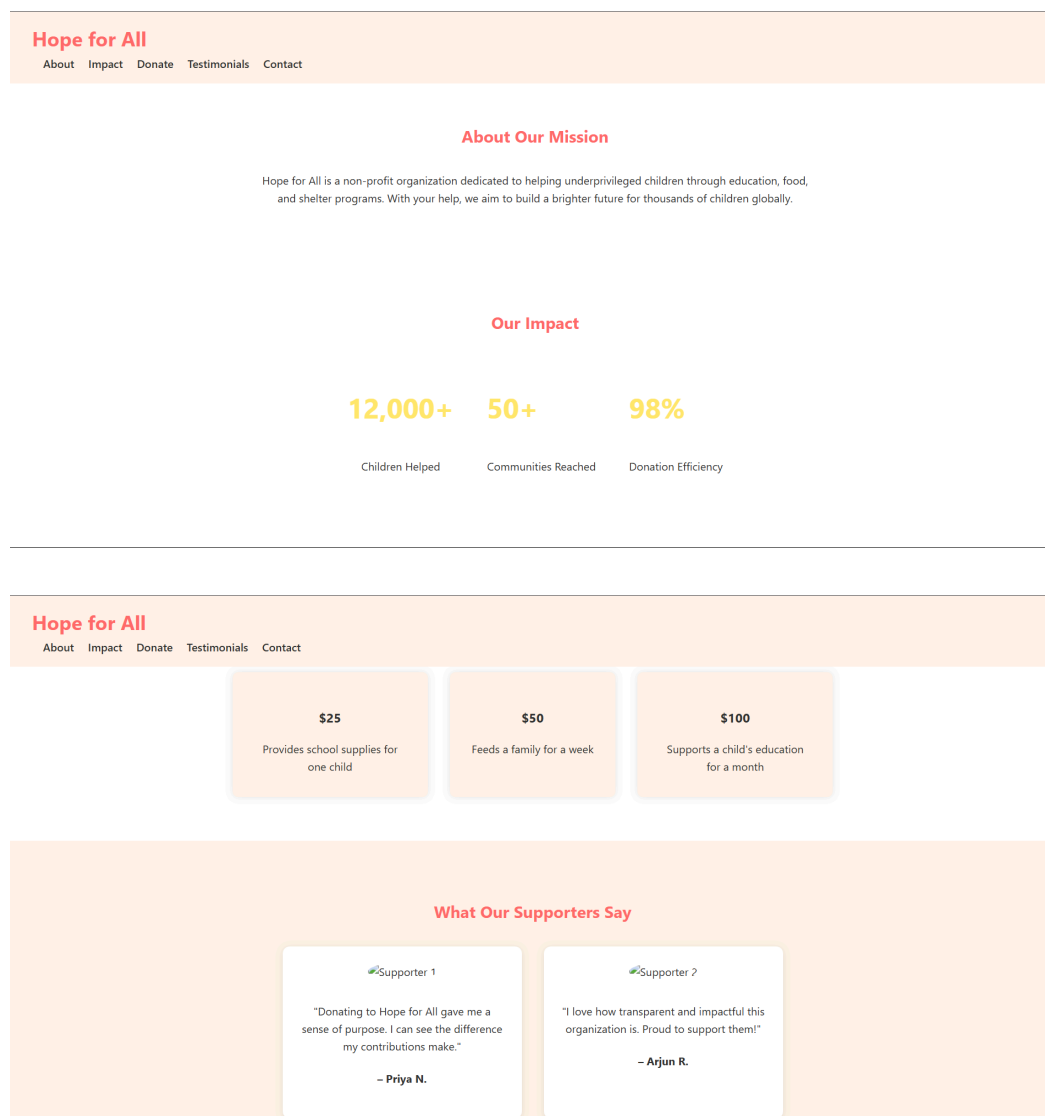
Hope for All

About Impact Donate Testimonials Contact

About Our Mission

Hope for All is a non-profit organization dedicated to helping underprivileged children through education, food, and shelter programs. With your help, we aim to build a brighter future for thousands of children globally.

Our Impact

12,000+
Children Helped

50+
Communities Reached

98%
Donation Efficiency

Hope for All

About Impact Donate Testimonials Contact

$25
Provides school supplies for one child

$50
Feeds a family for a week

$100
Supports a child's education for a month

What Our Supporters Say

Supporter 1

"Donating to Hope for All gave me a sense of purpose. I can see the difference my contributions make."

– Priya N.

Supporter 2

"I love how transparent and impactful this organization is. Proud to support them!"

– Arjun R.